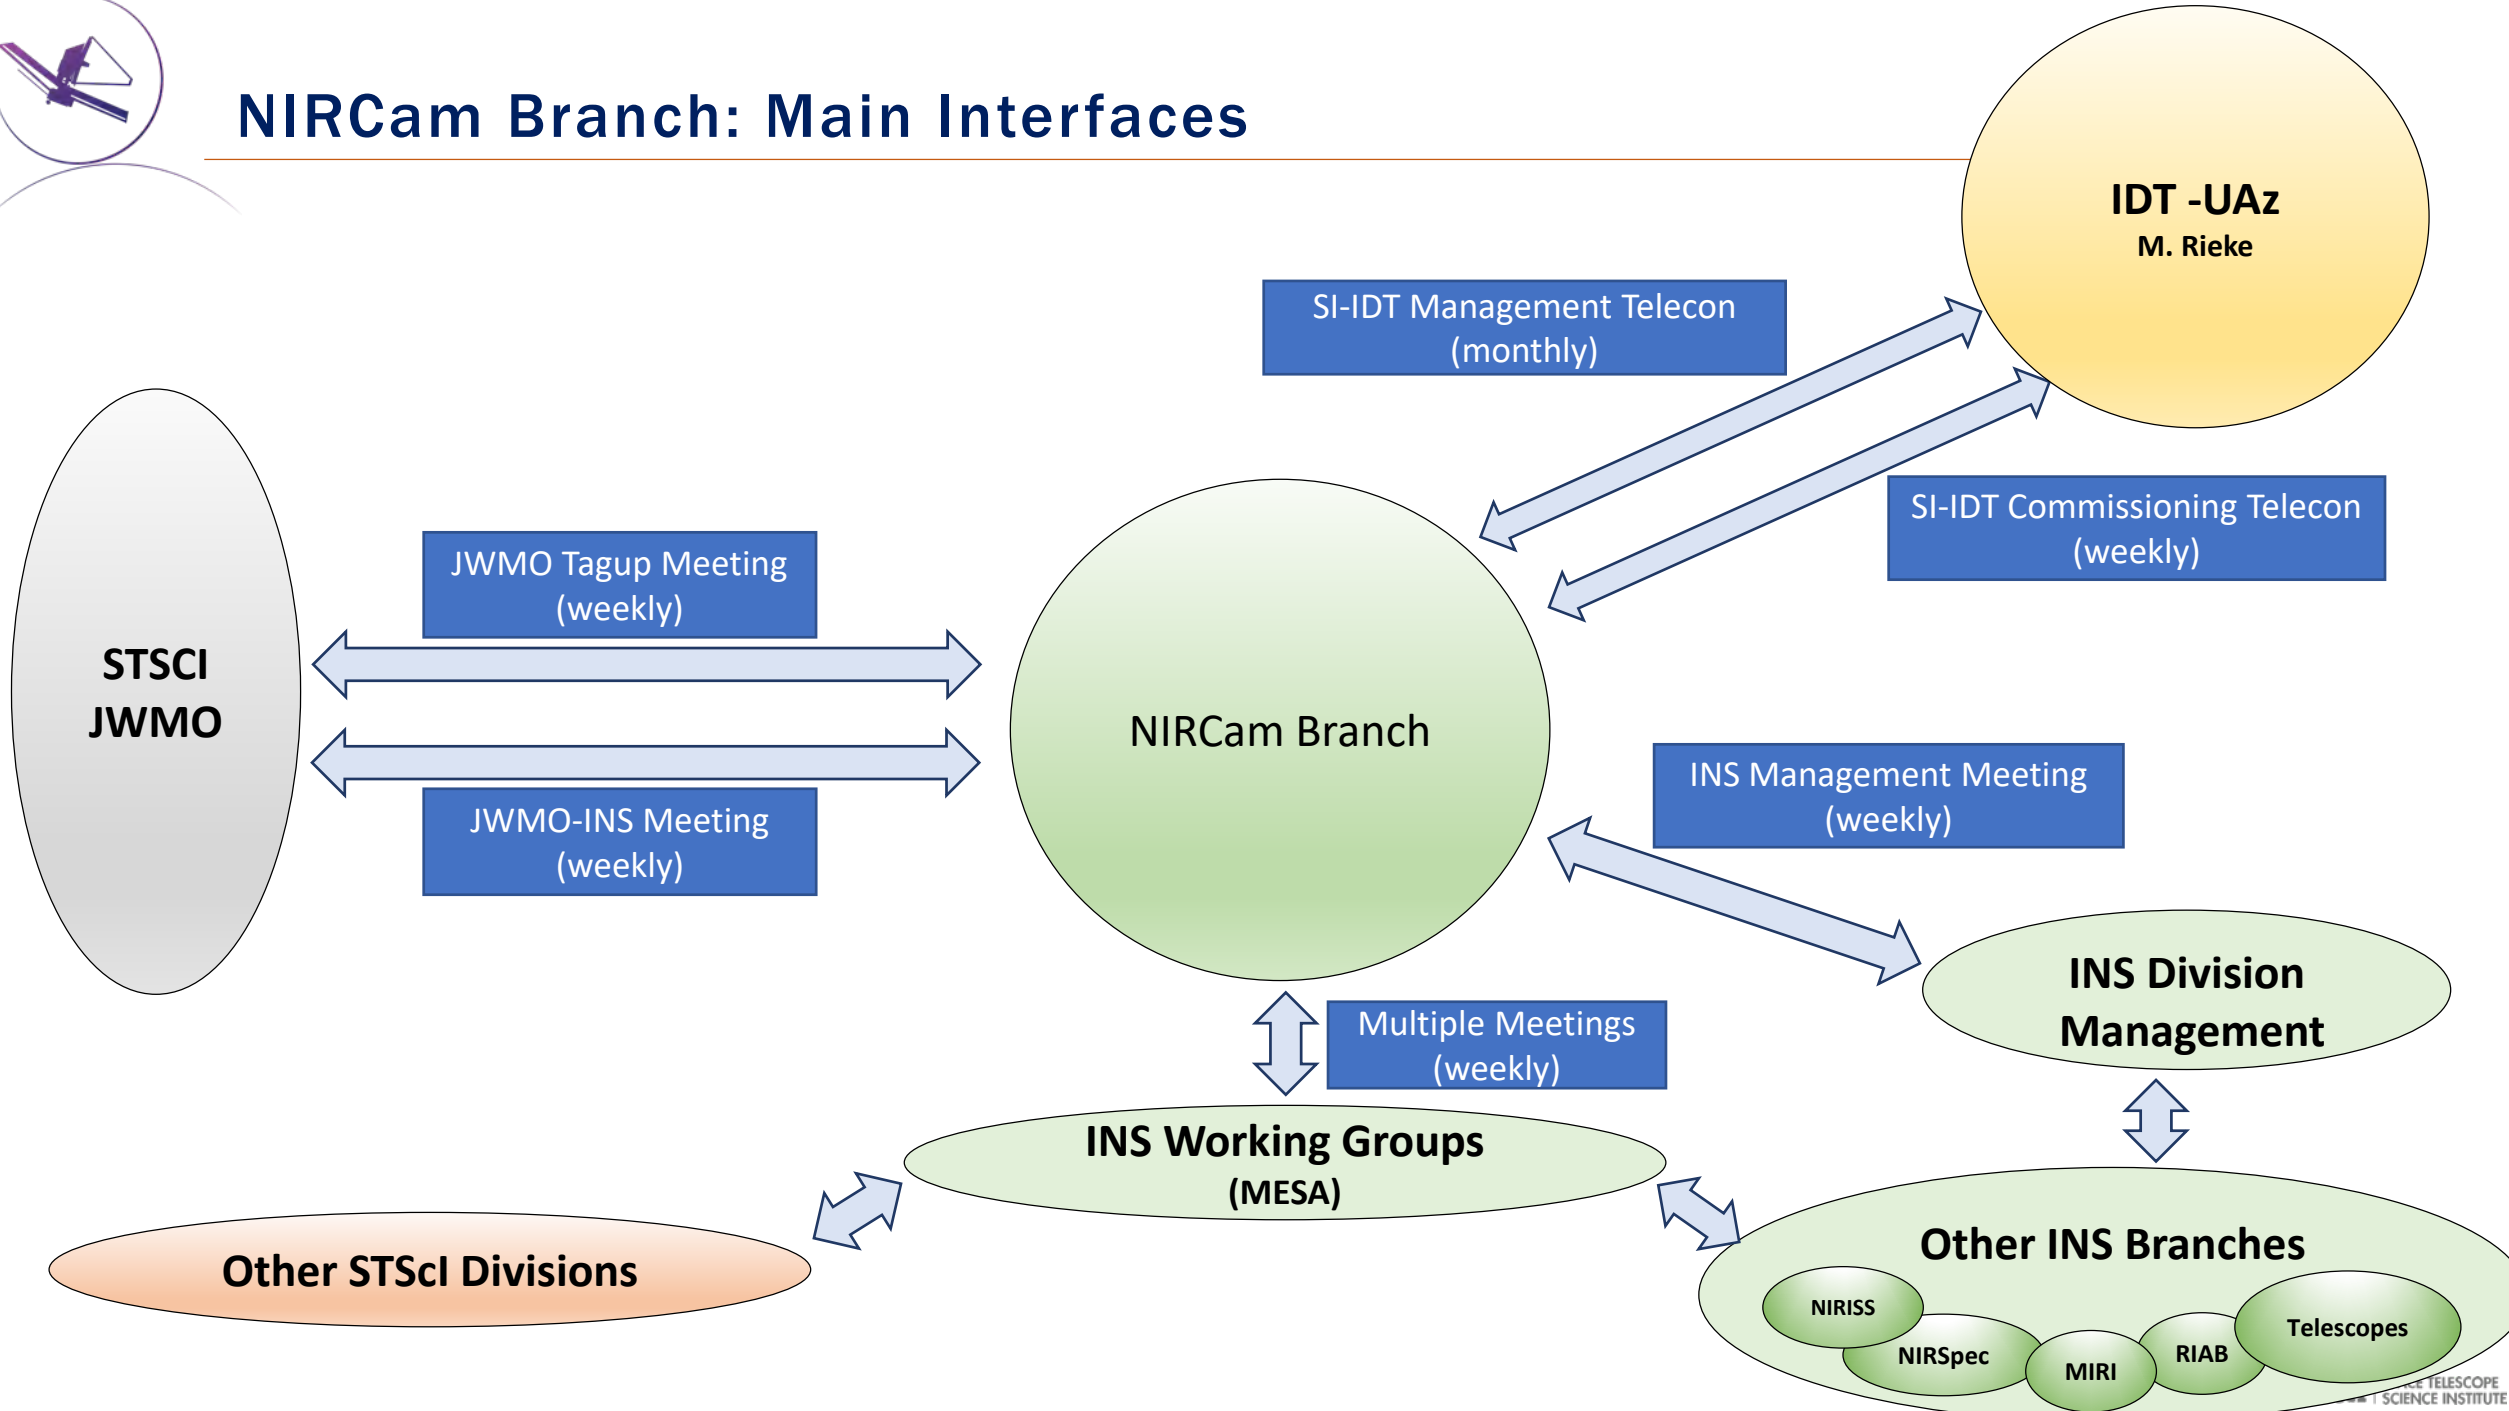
NIRCam Branch: Main Interfaces

IDT -UAz
M. Rieke

SI-IDT Management Telecon (monthly)

SI-IDT Commissioning Telecon (weekly)

STSCI JWMO

JWMO Tagup Meeting (weekly)

JWMO-INS Meeting (weekly)

NIRCam Branch

INS Management Meeting (weekly)

INS Division Management

Multiple Meetings (weekly)

INS Working Groups (MESA)

Other STScI Divisions

Other INS Branches

NIRISS

NIRSpec

MIRI

RIAB

Telescopes

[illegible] TELESCOPE SCIENCE INSTITUTE